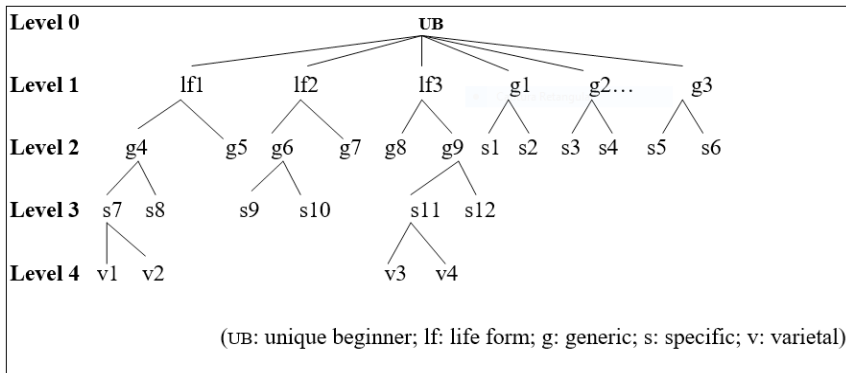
Level 0 UB

Level 1 lf1 lf2 lf3 g1 g2… g3

Level 2 g4 g5 g6 g7 g8 g9 s1 s2 s3 s4 s5 s6

Level 3 s7 s8 s9 s10 s11 s12

Level 4 v1 v2 v3 v4

(UB: unique beginner; lf: life form; g: generic; s: specific; v: varietal)